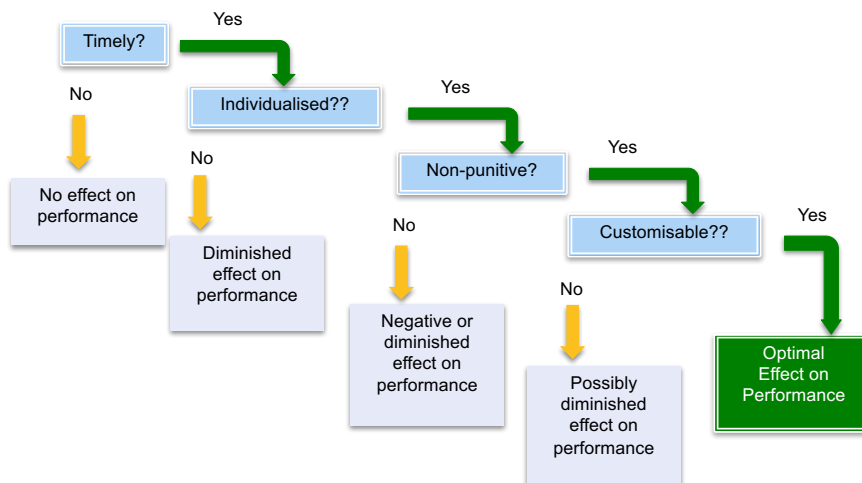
Timely?

Yes

No

No effect on performance

Individualised??

Yes

No

Diminished effect on performance

Non-punitive?

Yes

No

Negative or diminished effect on performance

Customisable??

Yes

No

Possibly diminished effect on performance

Optimal Effect on Performance